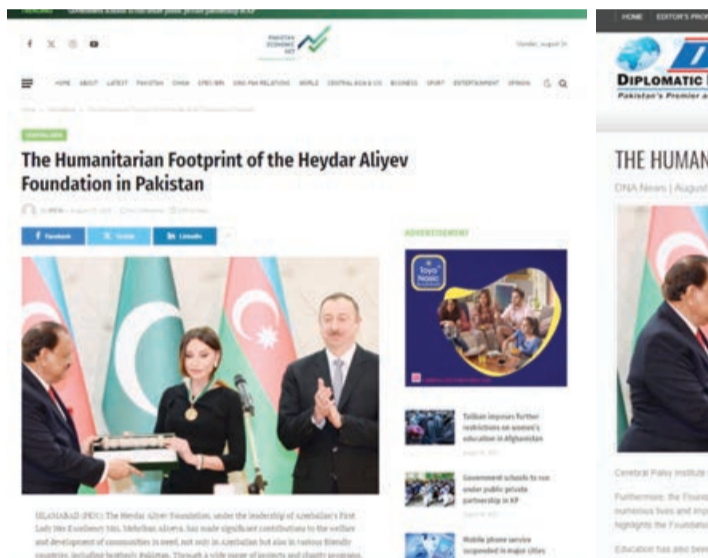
Government schools to run under public private partnership in KP

PAKISTAN ECONOMIC NET

HOME ABOUT LATEST PAKISTAN CHINA

CENTRAL ASIA

The Humanitarian Footprint of the Heydar Aliyev Foundation in Pakistan

Facebook Twitter LinkedIn

ADVERTISEMENT

Taliban imposes further restrictions on women's education in Afghanistan

Government schools to run under public private partnership in KP

Mobile phone service suspended in major cities

ISLAMABAD (PEN): The Heydar Aliyev Foundation, under the leadership of Azerbaijan's First Lady Her Excellency Mrs. Mehriban Aliyeva, has made significant contributions to the welfare and development of communities in need, not only in Azerbaijan but also in various friendly countries, including brotherly Pakistan. Through a wide range of projects and charity programs,

HOME EDITOR'S PICK

DIPLOMATIC

Pakistan's Premier

THE HUMAN

DNA News | August

Cerebral Palsy Institute

Furthermore, the Founda numerous lives and impr highlights the Foundation

Education has also been